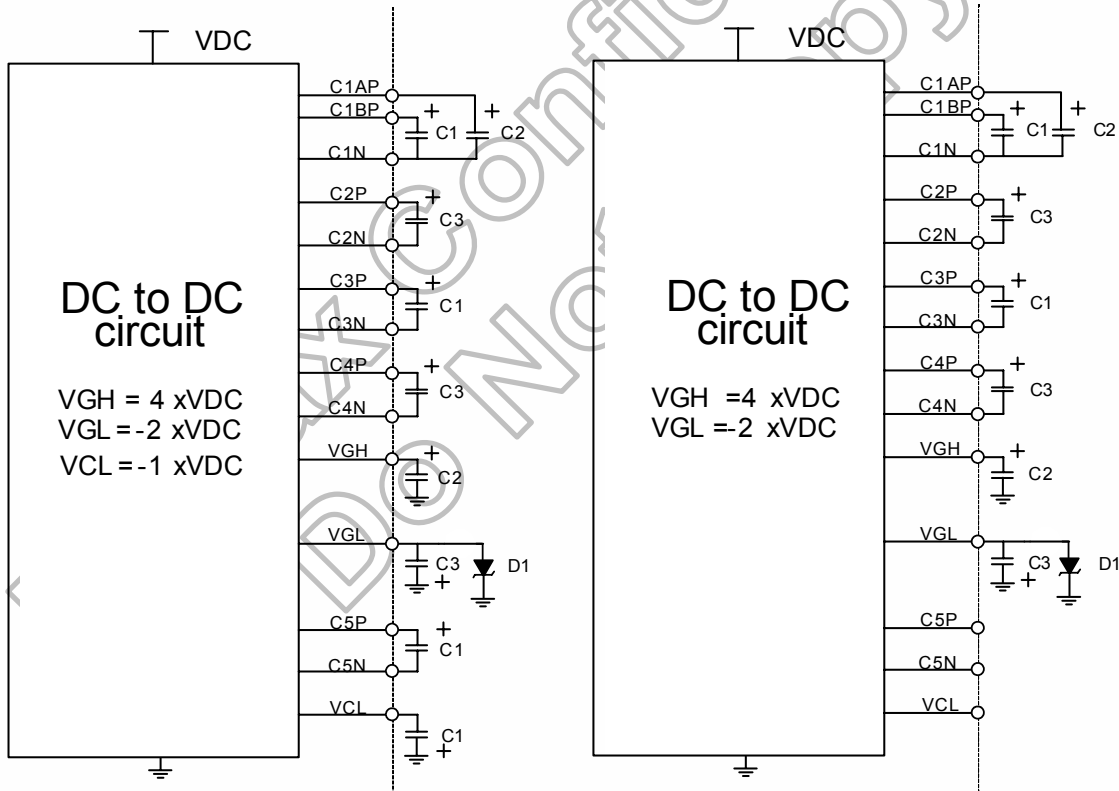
VDC

C1AP
C1BP
+
+
C1
C2
C1N
C2P
+
C3
C2N
C3P
+
C1
C3N
C4P
+
C3
C4N
VGH
+
C2
VGL
C3
+
D1
C5P
+
C1
C5N
VCL
C1
+

DC to DC circuit

VGH = 4 xVDC
VGL = -2 xVDC
VCL = -1 xVDC

VDC

C1AP
C1BP
+
+
C1
C2
C1N
C2P
+
C3
C2N
C3P
+
C1
C3N
C4P
+
C3
C4N
VGH
+
C2
VGL
C3
+
D1
C5P
C5N
VCL

DC to DC circuit

VGH =4 xVDC
VGL =-2 xVDC